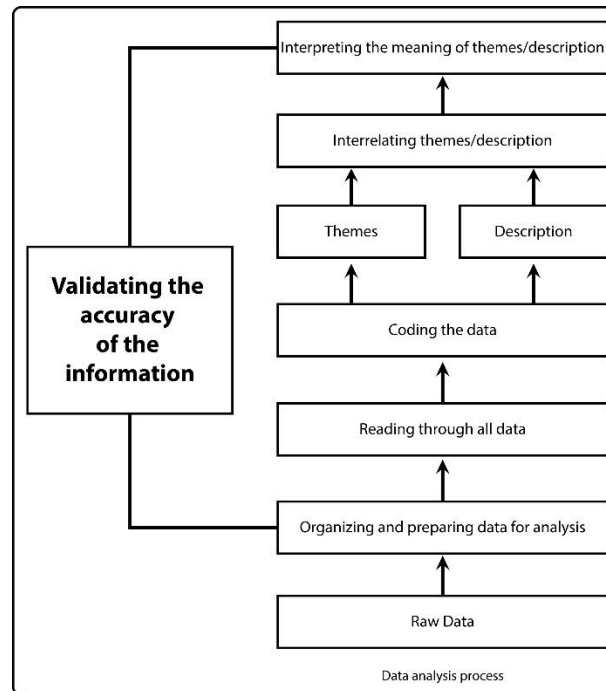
Interpreting the meaning of themes/description

Interrelating themes/description

Themes

Description

Validating the accuracy of the information

Coding the data

Reading through all data

Organizing and preparing data for analysis

Raw Data

Data analysis process